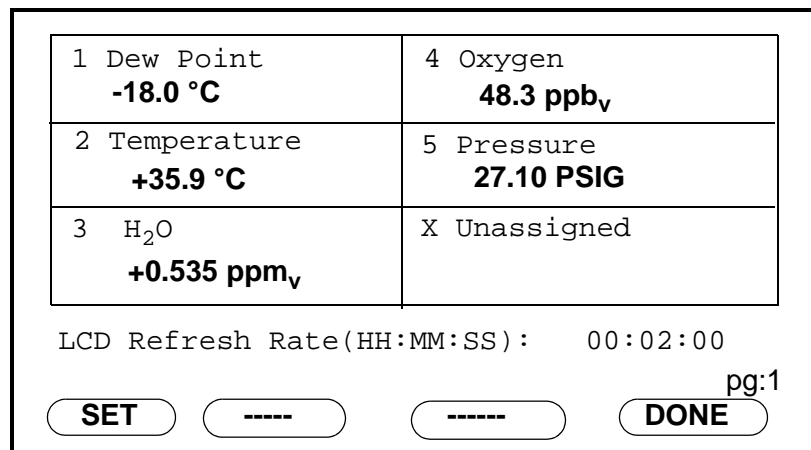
| 1 Dew Point -18.0 °C | 4 Oxygen 48.3 ppb$_v$ |
|---|---|
| 2 Temperature +35.9 °C | 5 Pressure 27.10 PSIG |
| 3 $H_2O$ +0.535 ppm$_v$ | X Unassigned |

LCD Refresh Rate(HH:MM:SS): 00:02:00

pg:1

SET ----- ------ DONE